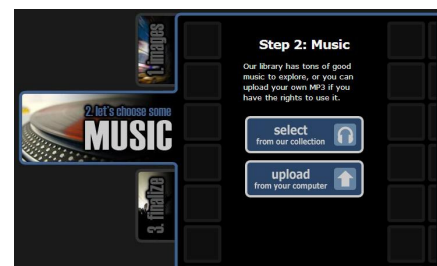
1. images

2. let's choose some
MUSIC

3. finalize

Step 2: Music

Our library has tons of good music to explore, or you can upload your own MP3 if you have the rights to use it.

select
from our collection

upload
from your computer